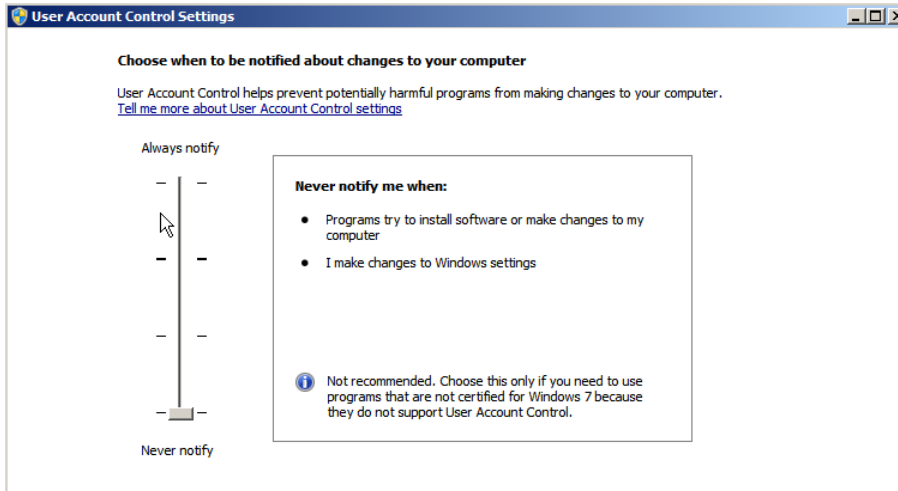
User Account Control Settings

Choose when to be notified about changes to your computer

User Account Control helps prevent potentially harmful programs from making changes to your computer.
Tell me more about User Account Control settings

Always notify

Never notify me when:

- Programs try to install software or make changes to my computer
- I make changes to Windows settings

Not recommended. Choose this only if you need to use programs that are not certified for Windows 7 because they do not support User Account Control.

Never notify